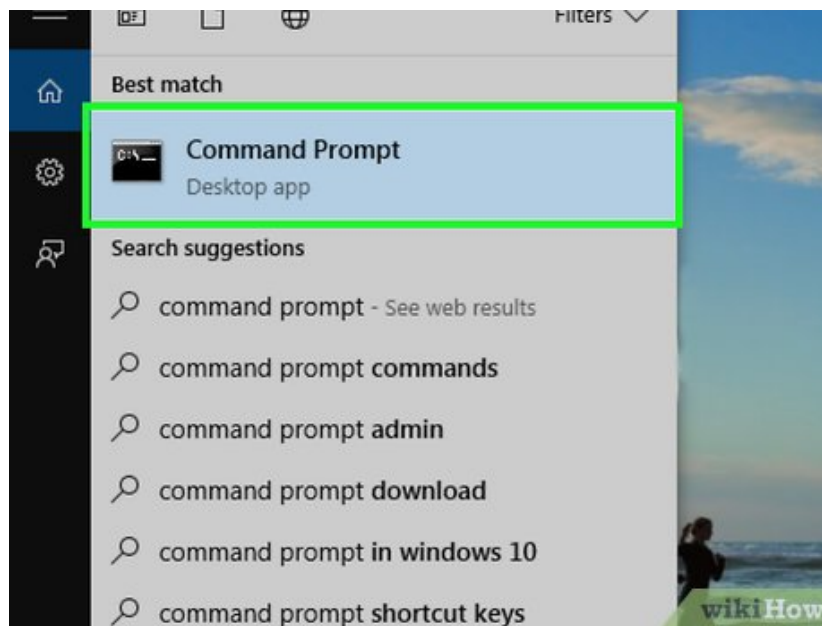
Filters

Best match

Command Prompt
Desktop app

Search suggestions

command prompt - See web results

command prompt commands

command prompt admin

command prompt download

command prompt in windows 10

command prompt shortcut keys

wikiHow